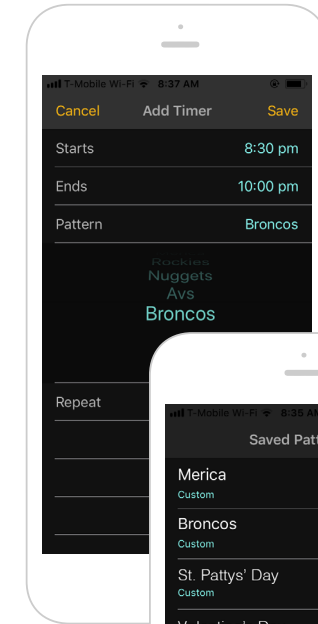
T-Mobile Wi-Fi 8:37 AM

Cancel Add Timer Save

Starts 8:30 pm

Ends 10:00 pm

Pattern Broncos

Rockies
Nuggets
Avs
Broncos

Repeat

T-Mobile Wi-Fi 8:35 AM

Saved Patt

Merica
Custom

Broncos
Custom

St. Pattys' Day
Custom

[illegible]